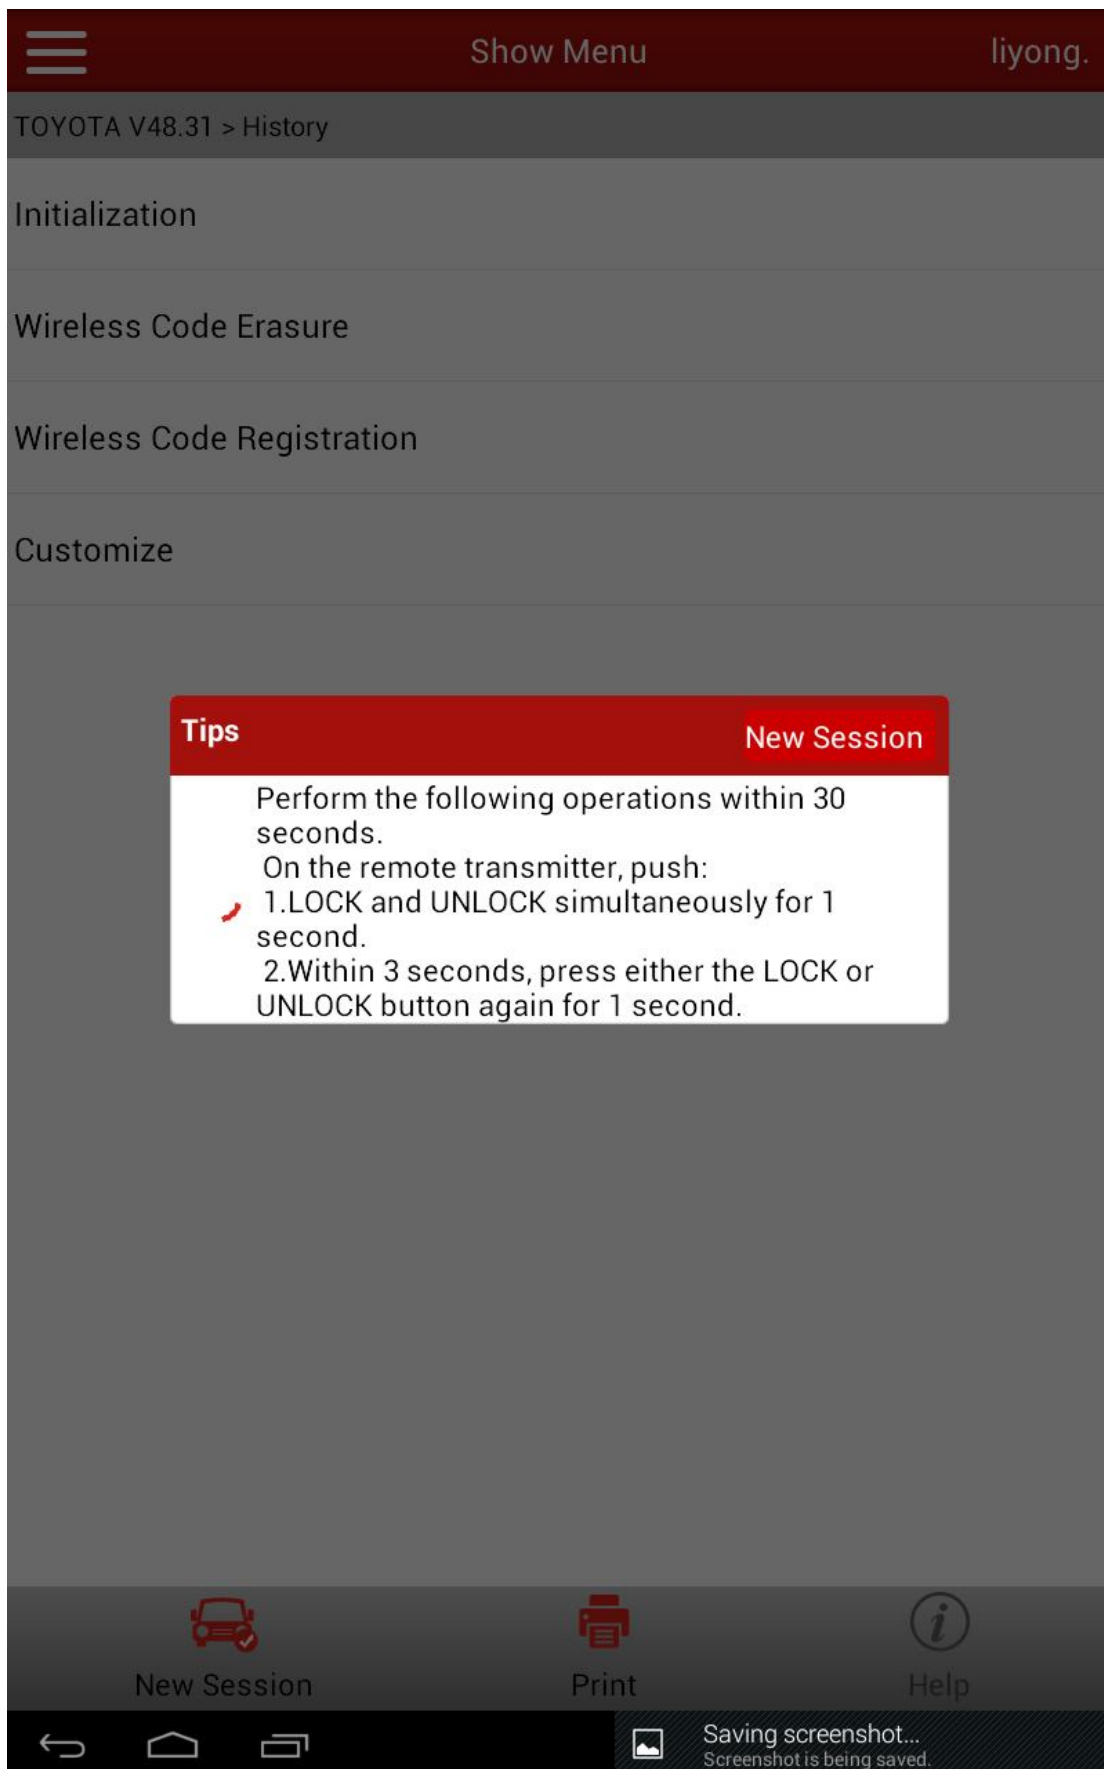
Show Menu

liyong.

TOYOTA V48.31 > History

Initialization

Wireless Code Erasure

Wireless Code Registration

Customize

Tips

New Session

Perform the following operations within 30 seconds.
On the remote transmitter, push:
1.LOCK and UNLOCK simultaneously for 1 second.
2.Within 3 seconds, press either the LOCK or UNLOCK button again for 1 second.

New Session

Print

Help

Saving screenshot...
Screenshot is being saved.